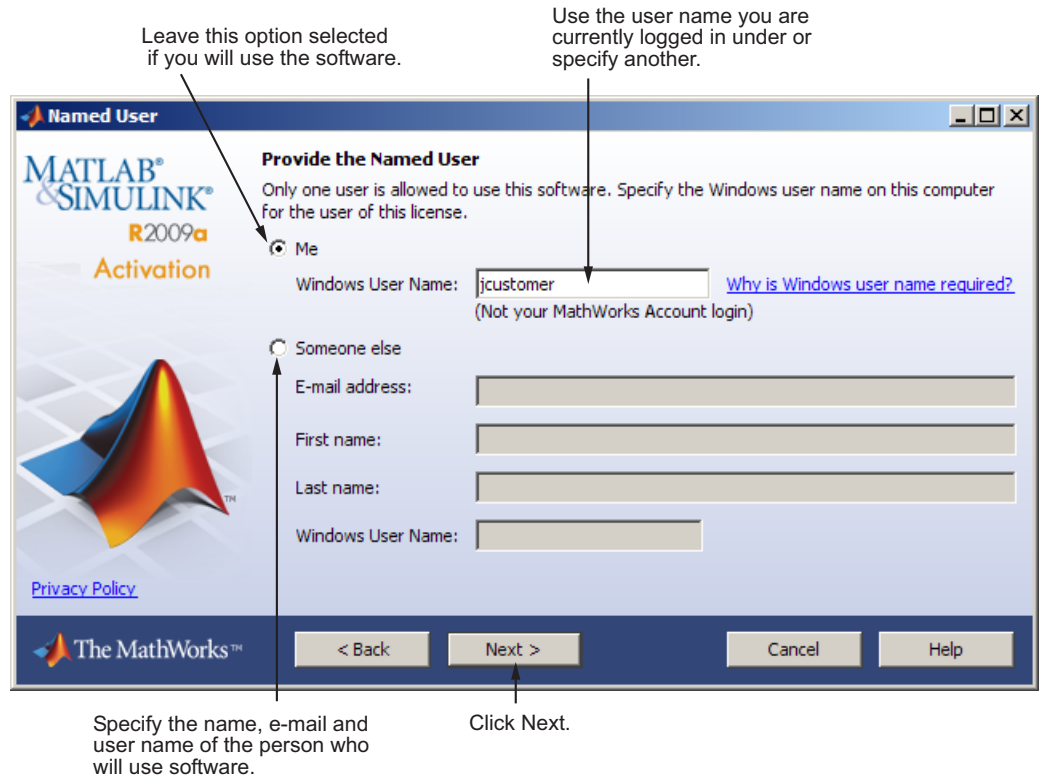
Leave this option selected if you will use the software.

Use the user name you are currently logged in under or specify another.

Named User

MATLAB® &SIMULINK®

R2009a

Activation

Provide the Named User

Only one user is allowed to use this software. Specify the Windows user name on this computer for the user of this license.

Me

Windows User Name: jcustomer

Why is Windows user name required?

(Not your MathWorks Account login)

Someone else

E-mail address:

First name:

Last name:

Windows User Name:

Privacy Policy

The MathWorks™

< Back

Next >

Cancel

Help

Specify the name, e-mail and user name of the person who will use software.

Click Next.